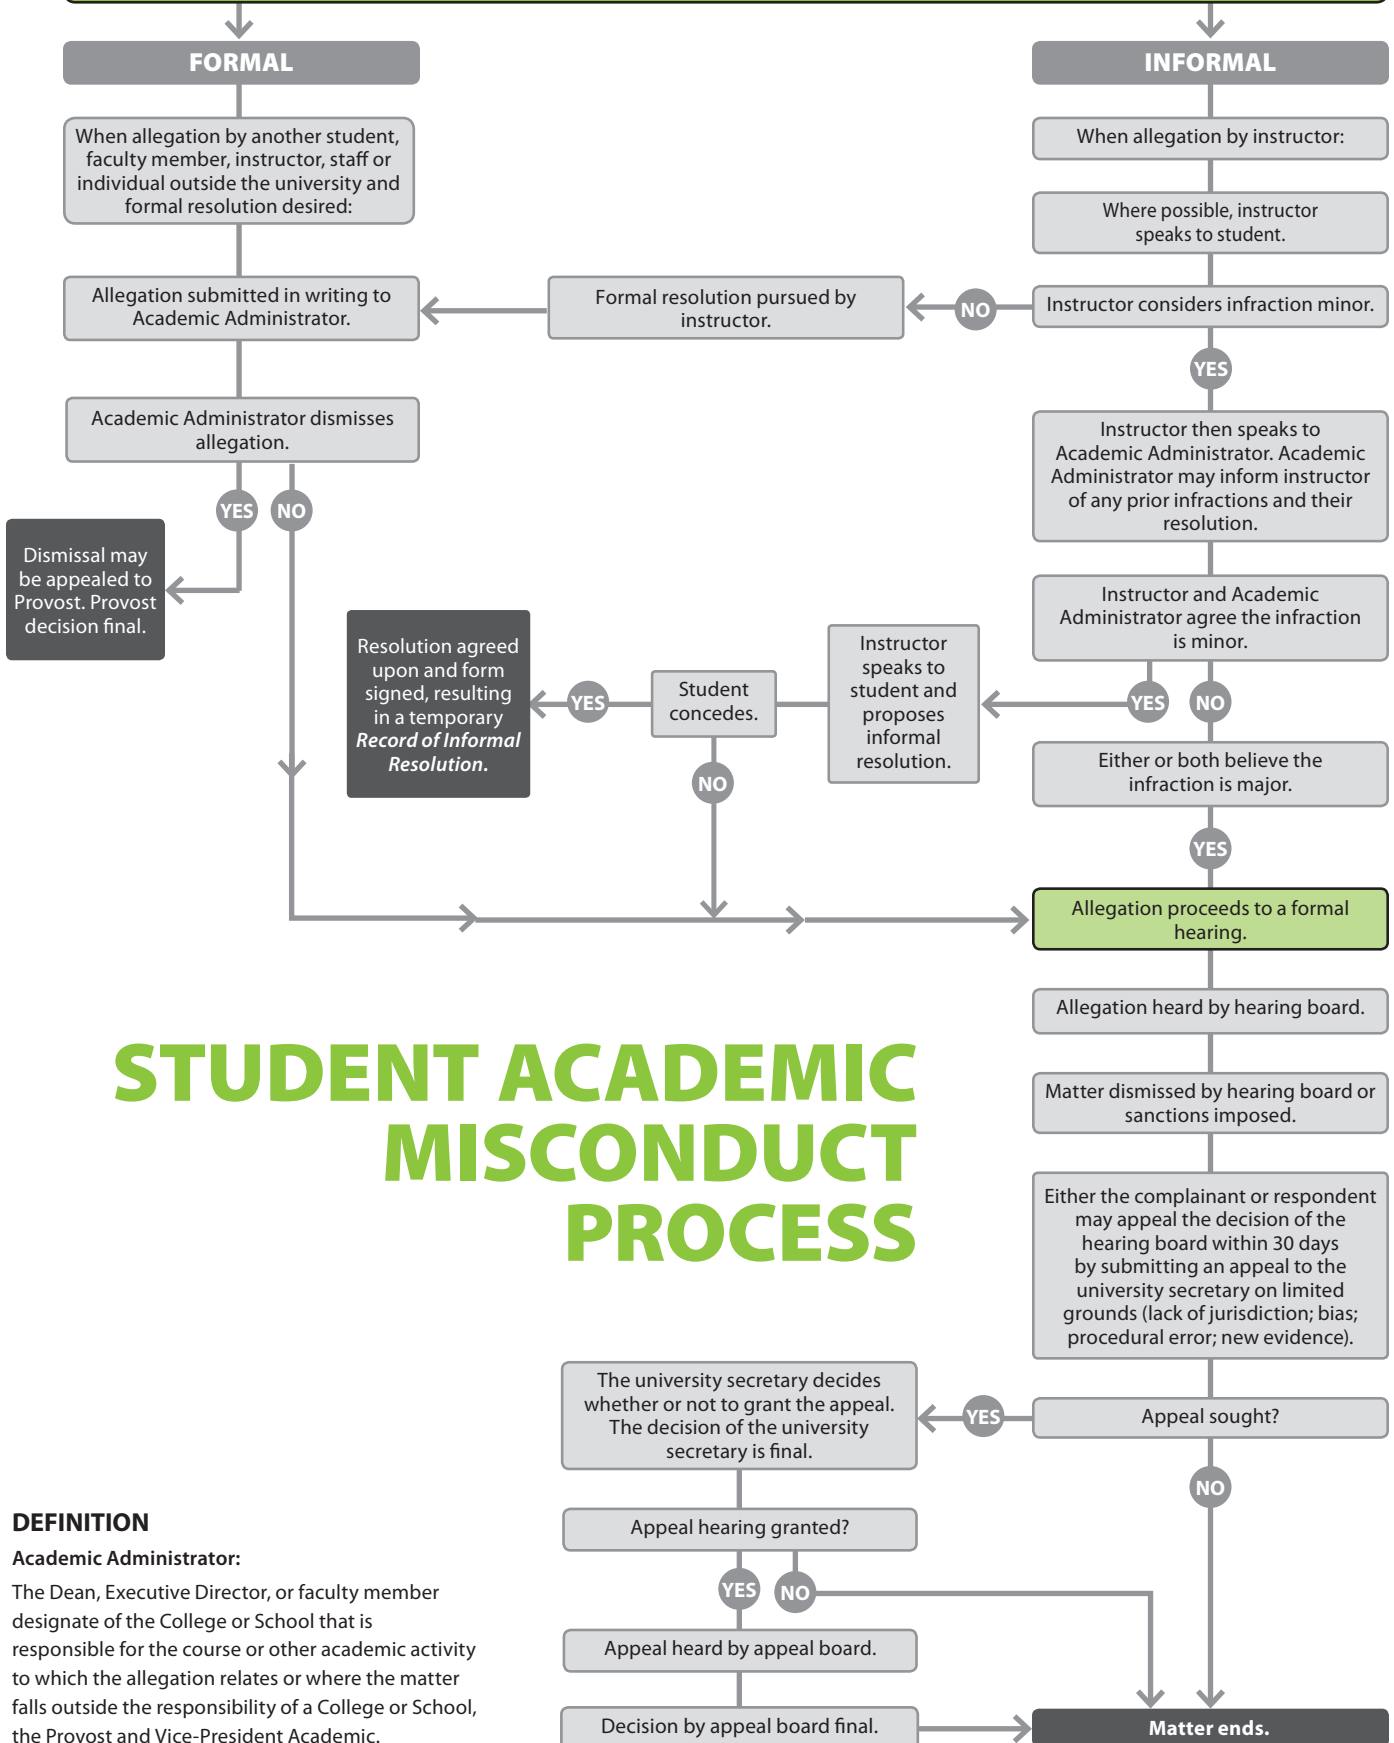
FORMAL

When allegation by another student, faculty member, instructor, staff or individual outside the university and formal resolution desired:

Allegation submitted in writing to Academic Administrator.

Academic Administrator dismisses allegation.

YES

NO

Dismissal may be appealed to Provost. Provost decision final.

INFORMAL

When allegation by instructor:

Where possible, instructor speaks to student.

Instructor considers infraction minor.

NO

Formal resolution pursued by instructor.

YES

Instructor then speaks to Academic Administrator. Academic Administrator may inform instructor of any prior infractions and their resolution.

Instructor and Academic Administrator agree the infraction is minor.

YES

NO

Instructor speaks to student and proposes informal resolution.

Student concedes.

YES

Resolution agreed upon and form signed, resulting in a temporary *Record of Informal Resolution.*

NO

Either or both believe the infraction is major.

YES

Allegation proceeds to a formal hearing.

Allegation heard by hearing board.

Matter dismissed by hearing board or sanctions imposed.

Either the complainant or respondent may appeal the decision of the hearing board within 30 days by submitting an appeal to the university secretary on limited grounds (lack of jurisdiction; bias; procedural error; new evidence).

Appeal sought?

YES

The university secretary decides whether or not to grant the appeal. The decision of the university secretary is final.

NO

Appeal hearing granted?

YES

NO

Appeal heard by appeal board.

Decision by appeal board final.

Matter ends.

STUDENT ACADEMIC MISCONDUCT PROCESS

DEFINITION

Academic Administrator:

The Dean, Executive Director, or faculty member designate of the College or School that is responsible for the course or other academic activity to which the allegation relates or where the matter falls outside the responsibility of a College or School, the Provost and Vice-President Academic.